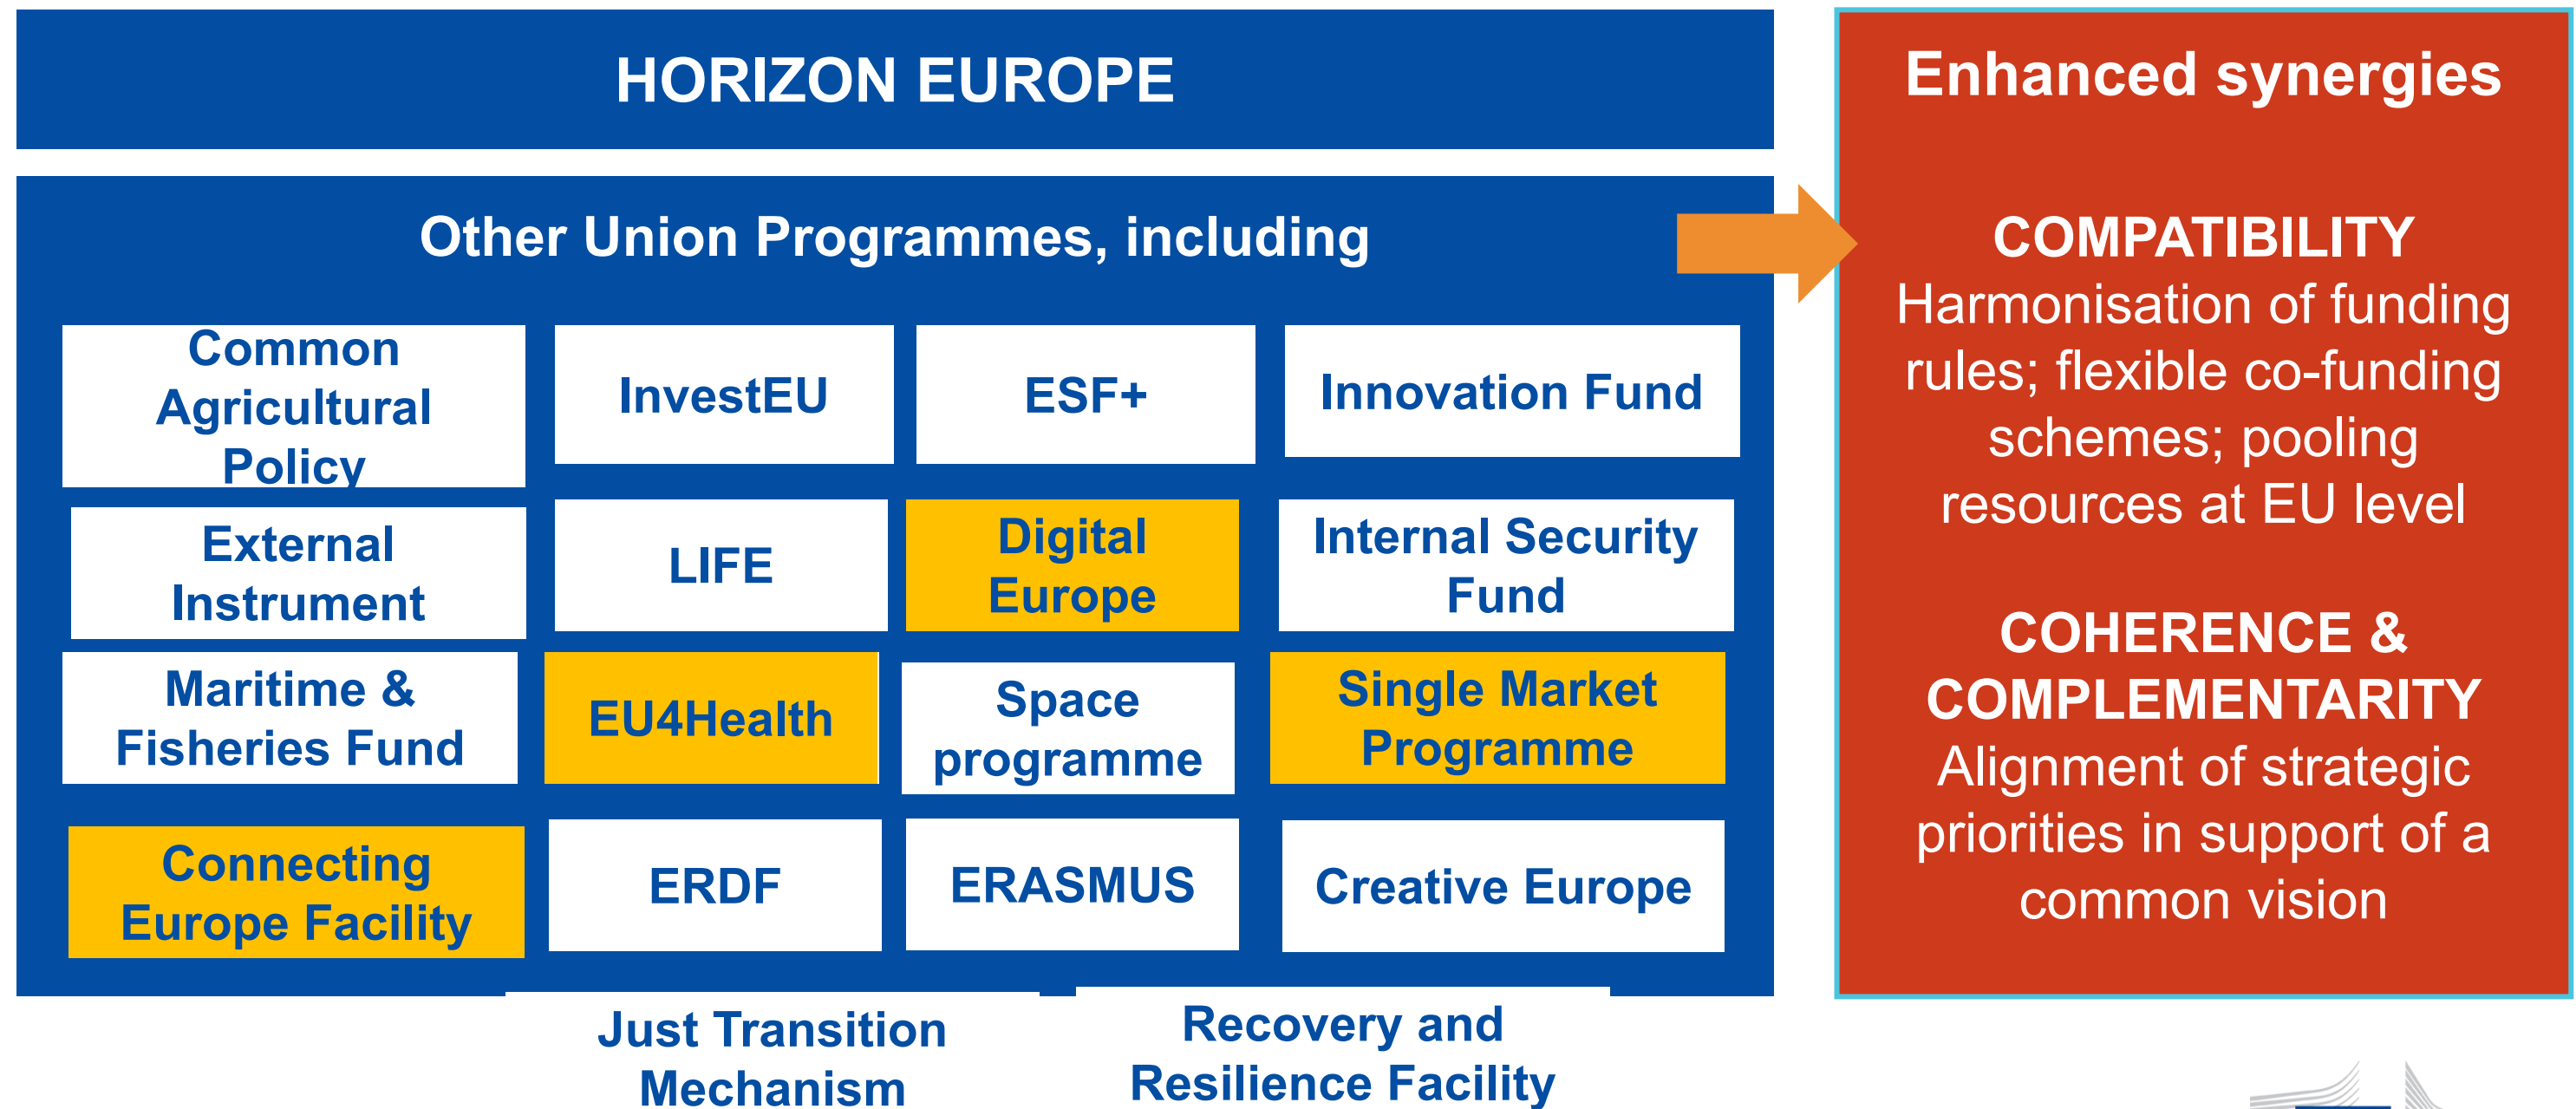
HORIZON EUROPE

Other Union Programmes, including

Common Agricultural Policy

InvestEU

ESF+

Innovation Fund

External Instrument

LIFE

Digital Europe

Internal Security Fund

Maritime & Fisheries Fund

EU4Health

Space programme

Single Market Programme

Connecting Europe Facility

ERDF

ERASMUS

Creative Europe

Just Transition Mechanism

Recovery and Resilience Facility

Enhanced synergies

COMPATIBILITY
Harmonisation of funding rules; flexible co-funding schemes; pooling resources at EU level

COHERENCE & COMPLEMENTARITY
Alignment of strategic priorities in support of a common vision